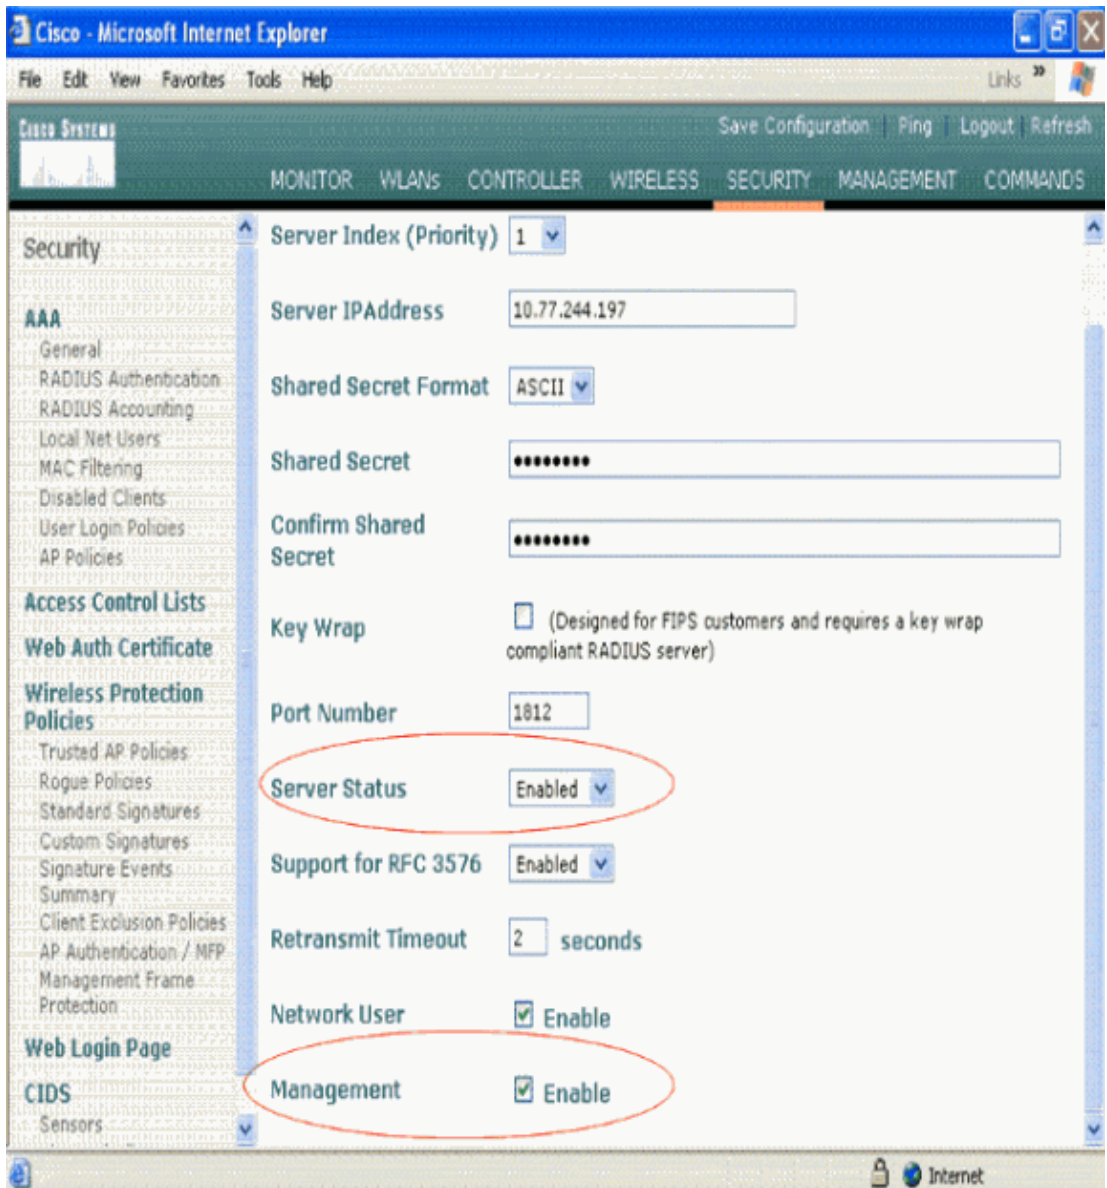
Cisco - Microsoft Internet Explorer

File Edit View Favorites Tools Help

Links

Cisco Systems

Save Configuration | Ping | Logout | Refresh

MONITOR WLANs CONTROLLER WIRELESS SECURITY MANAGEMENT COMMANDS

Security

AAA
General
RADIUS Authentication
RADIUS Accounting
Local Net Users
MAC Filtering
Disabled Clients
User Login Policies
AP Policies

Access Control Lists

Web Auth Certificate

Wireless Protection Policies
Trusted AP Policies
Rogue Policies
Standard Signatures
Custom Signatures
Signature Events Summary
Client Exclusion Policies
AP Authentication / MFP
Management Frame Protection

Web Login Page

CIDS
Sensors

Server Index (Priority) 1

Server IPAddress 10.77.244.197

Shared Secret Format ASCII

Shared Secret ••••••••

Confirm Shared Secret ••••••••

Key Wrap (Designed for FIPS customers and requires a key wrap compliant RADIUS server)

Port Number 1812

Server Status Enabled

Support for RFC 3576 Enabled

Retransmit Timeout 2 seconds

Network User Enable

Management Enable

Internet